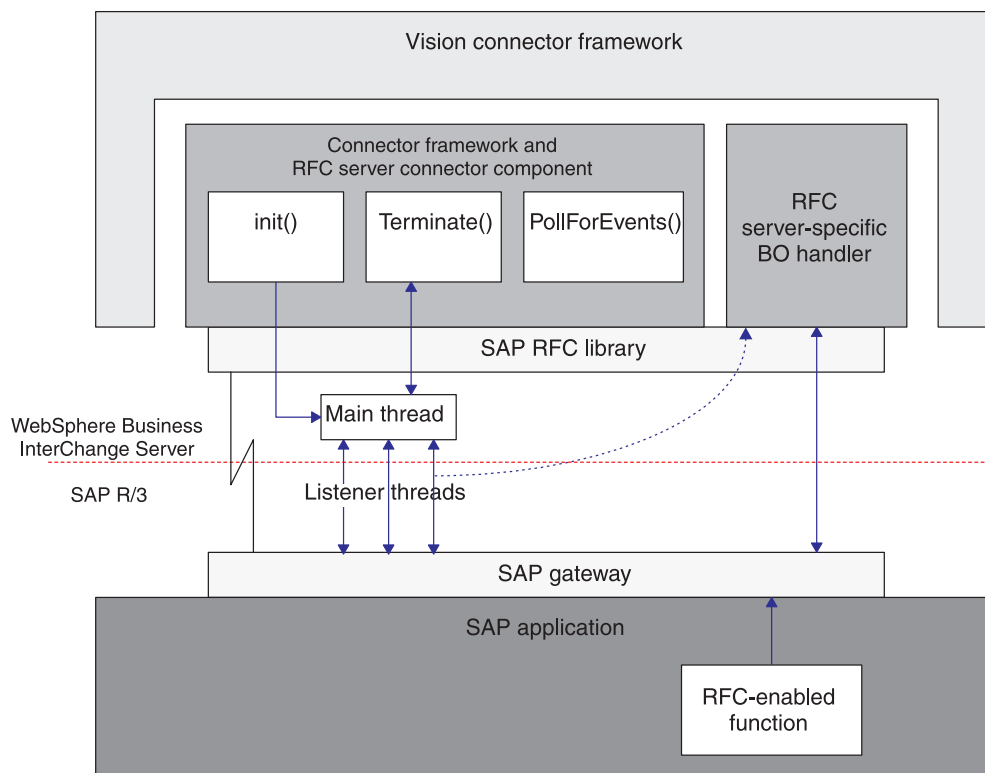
Vision connector framework

Connector framework and RFC server connector component

init()

Terminate()

PollForEvents()

RFC server-specific BO handler

SAP RFC library

WebSphere Business InterChange Server

Main thread

SAP R/3

Listener threads

SAP gateway

SAP application

RFC-enabled function